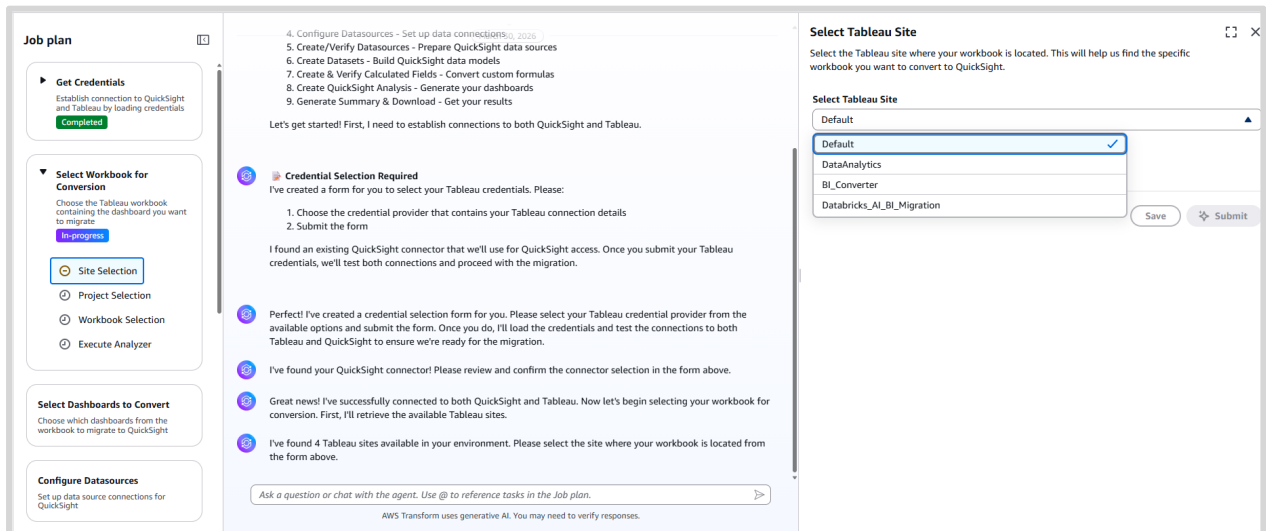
Job plan

Get Credentials
Establish connection to QuickSight and Tableau by loading credentials
Completed

Select Workbook for Conversion
Choose the Tableau workbook containing the dashboard you want to migrate
In-progress

Site Selection
Project Selection
Workbook Selection
Execute Analyzer

Select Dashboards to Convert
Choose which dashboards from the workbook to migrate to QuickSight

Configure Datasources
Set up data source connections for QuickSight

4. Configure Datasources - Set up data connections
5. Create/Verify Datasources - Prepare QuickSight data sources
6. Create Datasets - Build QuickSight data models
7. Create & Verify Calculated Fields - Convert custom formulas
8. Create QuickSight Analysis - Generate your dashboards
9. Generate Summary & Download - Get your results

Let's get started! First, I need to establish connections to both QuickSight and Tableau.

Credential Selection Required
I've created a form for you to select your Tableau credentials. Please:

1. Choose the credential provider that contains your Tableau connection details
2. Submit the form

I found an existing QuickSight connector that we'll use for QuickSight access. Once you submit your Tableau credentials, we'll test both connections and proceed with the migration.

Perfect! I've created a credential selection form for you. Please select your Tableau credential provider from the available options and submit the form. Once you do, I'll load the credentials and test the connections to both Tableau and QuickSight to ensure we're ready for the migration.

I've found your QuickSight connector! Please review and confirm the connector selection in the form above.

Great news! I've successfully connected to both QuickSight and Tableau. Now let's begin selecting your workbook for conversion. First, I'll retrieve the available Tableau sites.

I've found 4 Tableau sites available in your environment. Please select the site where your workbook is located from the form above.

Ask a question or chat with the agent. Use @ to reference tasks in the Job plan.

AWS Transform uses generative AI. You may need to verify responses.

Select Tableau Site

Select the Tableau site where your workbook is located. This will help us find the specific workbook you want to convert to QuickSight.

Select Tableau Site
Default
Default
DataAnalytics
BI_Converter
Databricks_AI_BI_Migration

Save
Submit